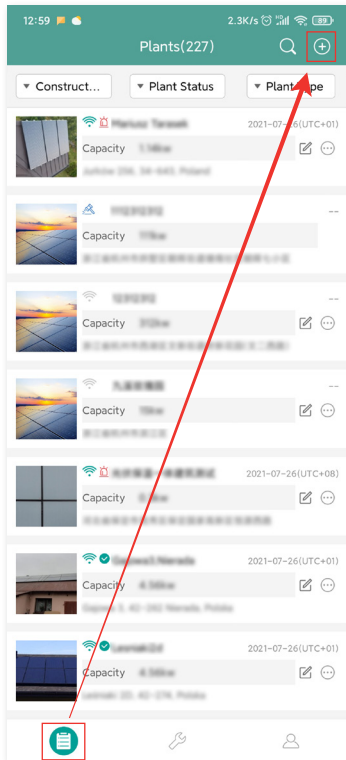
12:59 2.3K/s 89

Plants(227)

Construct... Plant Status Plant Type

Mariusz Tarasek 2021-07-26(UTC+01)
Capacity 1.14kw
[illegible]

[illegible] --
Capacity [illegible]kw
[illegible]

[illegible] --
Capacity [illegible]kw
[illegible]

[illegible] --
Capacity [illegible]kw
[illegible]

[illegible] 2021-07-26(UTC+08)
Capacity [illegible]kw
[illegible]

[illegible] 2021-07-26(UTC+01)
Capacity 4.56kw
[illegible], Poland

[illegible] 2021-07-26(UTC+01)
Capacity 4.56kw
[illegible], Polska